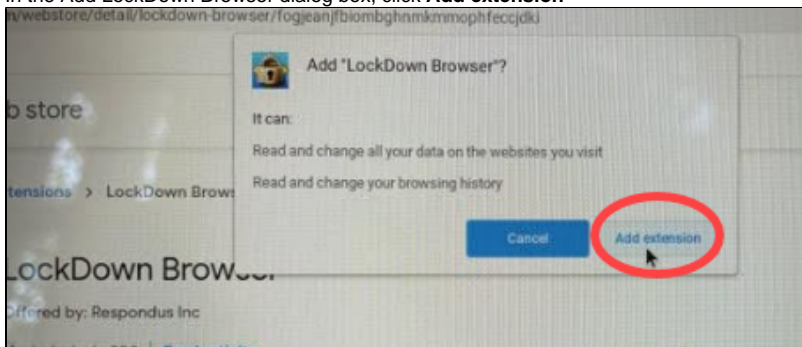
In the Add LockDown Browser dialog box, click **Add extension**.

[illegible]/webstore/detail/lockdown-browser/fogjeanjfbiombghnmkmmophfeccjdki

b store

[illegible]tensions > LockDown Brows

LockDown Brows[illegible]

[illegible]ffered by: Respondus Inc

Add "LockDown Browser"?

It can:

Read and change all your data on the websites you visit

Read and change your browsing history

Cancel

Add extension